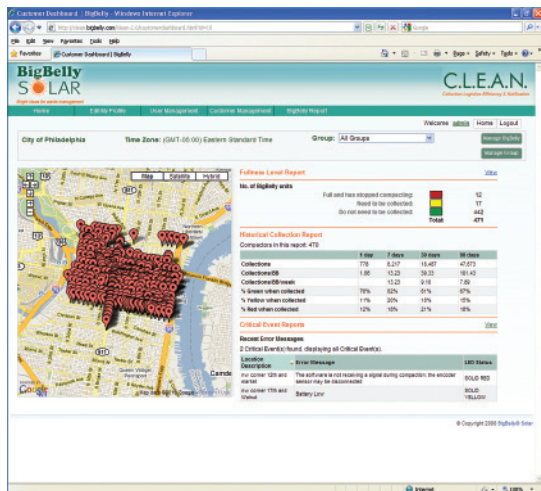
Customer Dashboard | BigBelly - Windows Internet Explorer

http://clean.bigbelly.com/clean-2.0/customerdashboard.html?id=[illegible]

File Edit View Favorites Tools Help

Favorites | Customer Dashboard | BigBelly

Page · Safety · Tools ·

BigBelly SOLAR

Bright ideas for waste management

C.L.E.A.N.

Collection Logistics Efficiency & Notification

Home | Edit My Profile | User Management | Customer Management | BigBelly Report

Welcome admin | Home | Logout

City of Philadelphia | Time Zone: (GMT-05:00) Eastern Standard Time | Group: All Groups

Manage BigBelly

Manage Group

Map | Satellite | Hybrid

Fullness Level Report | View

No. of BigBelly units

| | |
|---|---|
| Full and has stopped compacting: | 12 |
| Need to be collected: | 17 |
| Do not need to be collected: | 442 |
| Total: | 471 |

Historical Collection Report

Compactors in this report: 470

| | 1 day | 7 days | 30 days | 90 days |
|---|---|---|---|---|
| Collections | 778 | 6,217 | 18,457 | 47,573 |
| Collections/BB | 1.66 | 13.23 | 39.33 | 101.43 |
| Collections/BB/week | | 13.23 | 9.18 | 7.89 |
| % Green when collected | 76% | 62% | 61% | 67% |
| % Yellow when collected | 11% | 20% | 18% | 15% |
| % Red when collected | 12% | 18% | 21% | 18% |

Critical Event Reports | View

Recent Error Messages:

2 Critical Event(s) found, displaying all Critical Event(s).

| Location Description | Error Message | LED Status |
|---|---|---|
| nw corner 12th and Market | The software is not receiving a signal during compaction; the encoder sensor may be disconnected | SOLID RED |
| nw corner 17th and Walnut | Battery Low | SOLID YELLOW |

© Copyright 2008 BigBelly® Solar

Google

Internet

100%